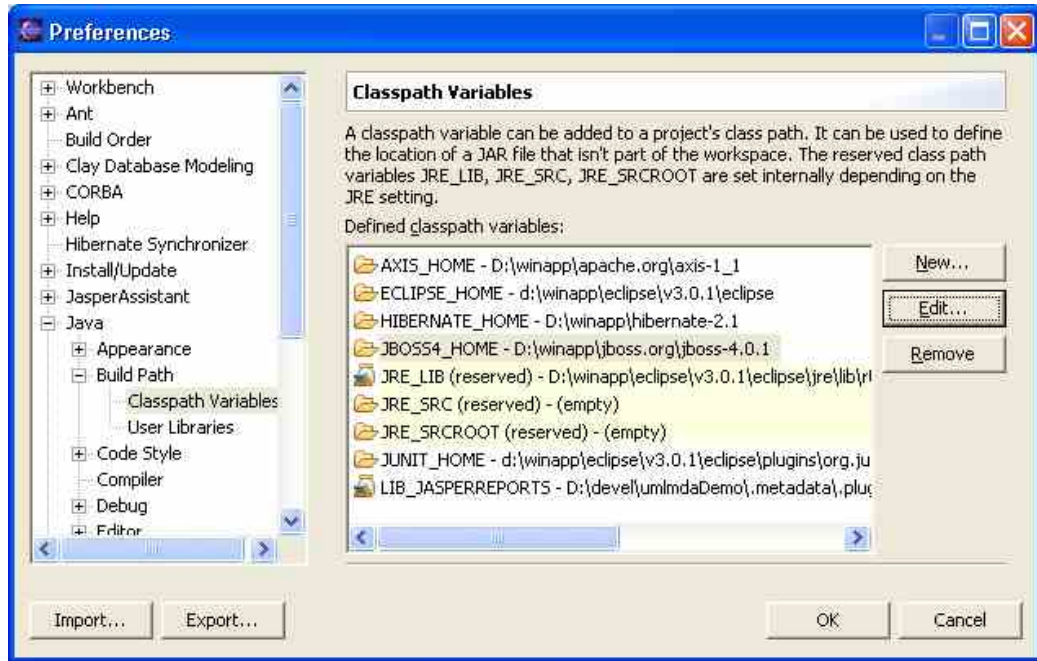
Preferences

Workbench
Ant
Build Order
Clay Database Modeling
CORBA
Help
Hibernate Synchronizer
Install/Update
JasperAssistant
Java
Appearance
Build Path
Classpath Variables
User Libraries
Code Style
Compiler
Debug
Editor

Classpath Variables

A classpath variable can be added to a project's class path. It can be used to define the location of a JAR file that isn't part of the workspace. The reserved class path variables JRE_LIB, JRE_SRC, JRE_SRCROOT are set internally depending on the JRE setting.

Defined classpath variables:

AXIS_HOME - D:\winapp\apache.org\axis-1_1
ECLIPSE_HOME - d:\winapp\eclipse\v3.0.1\eclipse
HIBERNATE_HOME - D:\winapp\hibernate-2.1
JBOSS4_HOME - D:\winapp\jboss.org\jboss-4.0.1
JRE_LIB (reserved) - D:\winapp\eclipse\v3.0.1\eclipse\jre\lib\r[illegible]
JRE_SRC (reserved) - (empty)
JRE_SRCROOT (reserved) - (empty)
JUNIT_HOME - d:\winapp\eclipse\v3.0.1\eclipse\plugins\org.ju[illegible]
LIB_JASPERREPORTS - D:\devel\umlmdaDemo\.metadata\.plu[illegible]

New...
Edit...
Remove

Import...
Export...
OK
Cancel